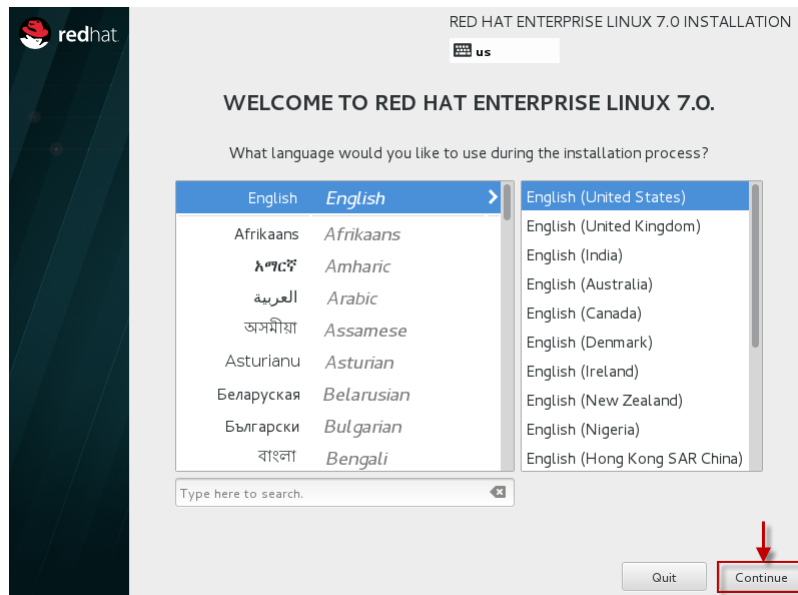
redhat

RED HAT ENTERPRISE LINUX 7.0 INSTALLATION

us

WELCOME TO RED HAT ENTERPRISE LINUX 7.0.

What language would you like to use during the installation process?

| | |
|---|---|
| English | English |
| Afrikaans | Afrikaans |
| አማርኛ | Amharic |
| العربية | Arabic |
| অসমীয়া | Assamese |
| Asturianu | Asturian |
| Беларуская | Belarusian |
| Български | Bulgarian |
| বাংলা | Bengali |

English (United States)
English (United Kingdom)
English (India)
English (Australia)
English (Canada)
English (Denmark)
English (Ireland)
English (New Zealand)
English (Nigeria)
English (Hong Kong SAR China)

Type here to search.

Quit

Continue